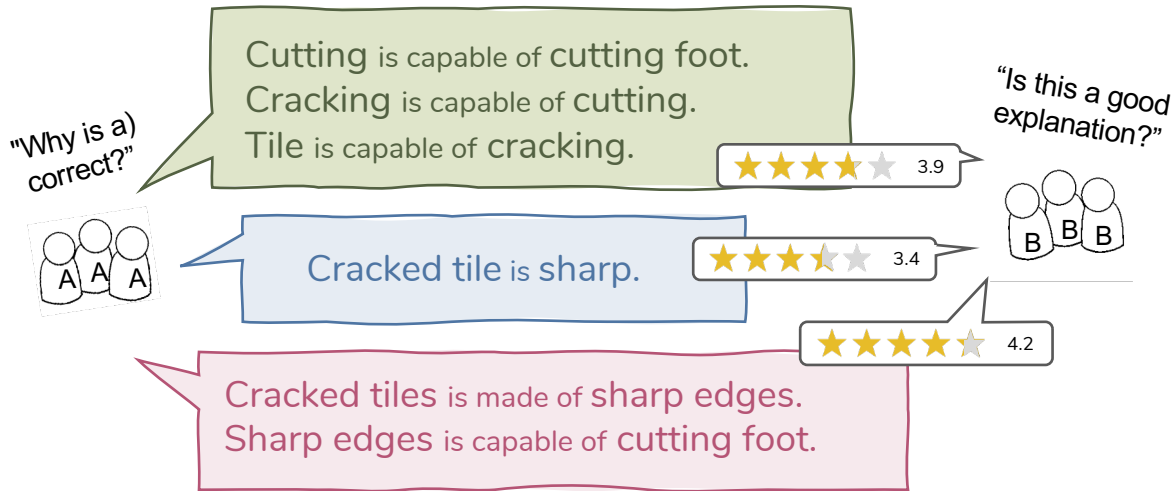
"Why is a) correct?"

A A A

Cutting is capable of cutting foot.
Cracking is capable of cutting.
Tile is capable of cracking.

3.9

"Is this a good explanation?"

B B B

Cracked tile is sharp.

3.4

4.2

Cracked tiles is made of sharp edges.
Sharp edges is capable of cutting foot.